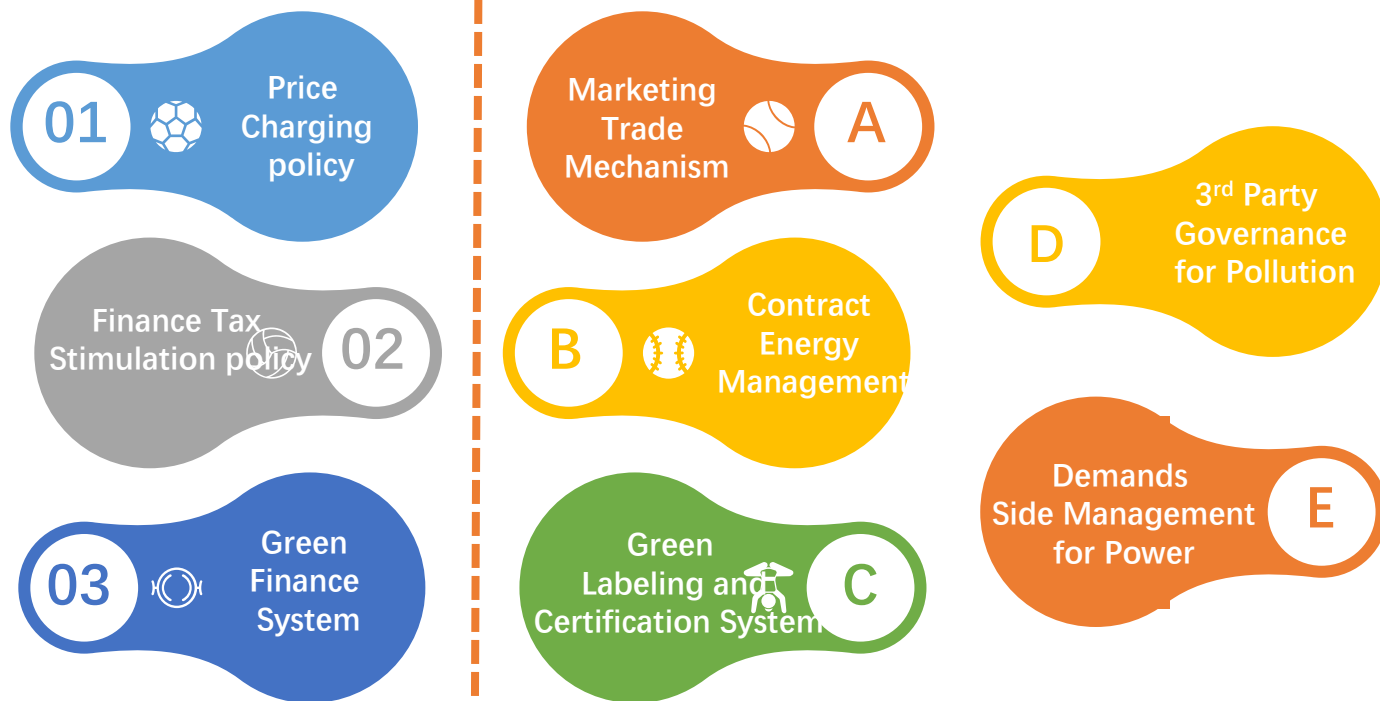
01
Price Charging policy

Finance Tax Stimulation policy
02

03
Green Finance System

Marketing Trade Mechanism
A

B
Contract Energy Management

Green Labeling and Certification System
C

D
3$^{rd}$ Party Governance for Pollution

Demands Side Management for Power
E